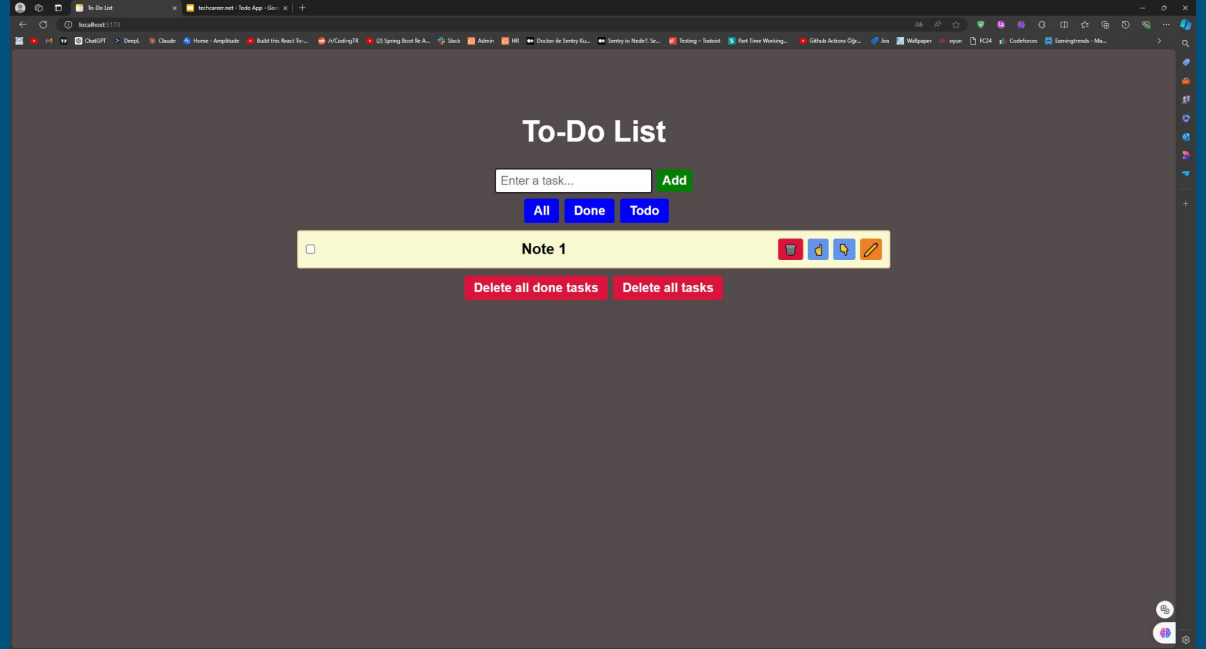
To-Do List
techcareer.net - Todo App - Goo
localhost:5173
ChatGPT DeepL Claude Home - Amplitude Build this React To-... /r/CodingTR (2) Spring Boot ile A... Slack Admin HR Docker ile Sentry Ku... Sentry io Nedir?: Se... Testing - Todoist Part Time Working... Github Actions Öğr... Jira Wallpaper oyun FC24 Codeforces Gamingtrends - Ma...

To-Do List

Enter a task...
Add
All
Done
Todo
Note 1
Delete all done tasks
Delete all tasks